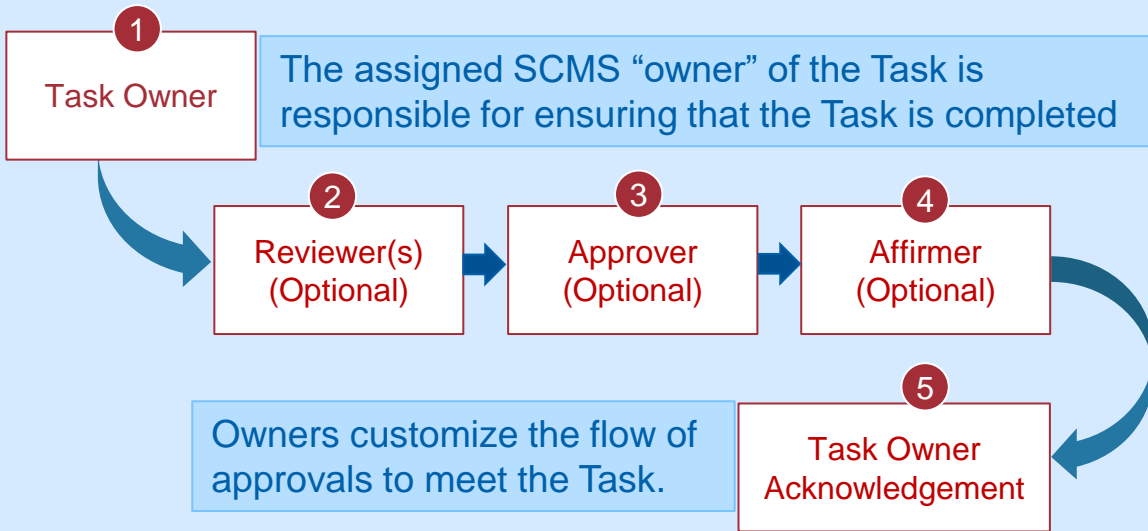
1

Task Owner

The assigned SCMS “owner” of the Task is responsible for ensuring that the Task is completed

2

Reviewer(s) (Optional)

3

Approver (Optional)

4

Affirmer (Optional)

5

Task Owner Acknowledgement

Owners customize the flow of approvals to meet the Task.